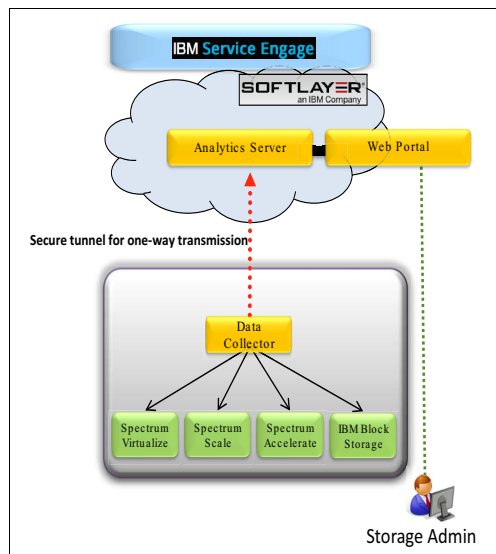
IBM Service Engage

SOFTLAYER
an IBM Company

Analytics Server

Web Portal

Secure tunnel for one-way transmission

Data Collector

Spectrum Virtualize

Spectrum Scale

Spectrum Accelerate

IBM Block Storage

Storage Admin